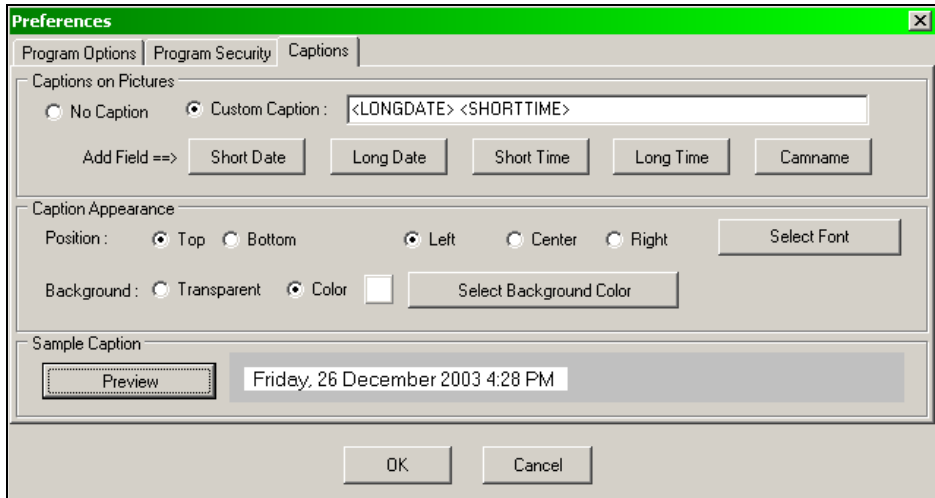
Preferences

Program Options | Program Security | Captions

Captions on Pictures

No Caption

Custom Caption :

<LONGDATE> <SHORTTIME>

Add Field ==>

Short Date

Long Date

Short Time

Long Time

Camname

Caption Appearance

Position :

Top

Bottom

Left

Center

Right

Select Font

Background :

Transparent

Color

Select Background Color

Sample Caption

Preview

Friday, 26 December 2003 4:28 PM

OK

Cancel